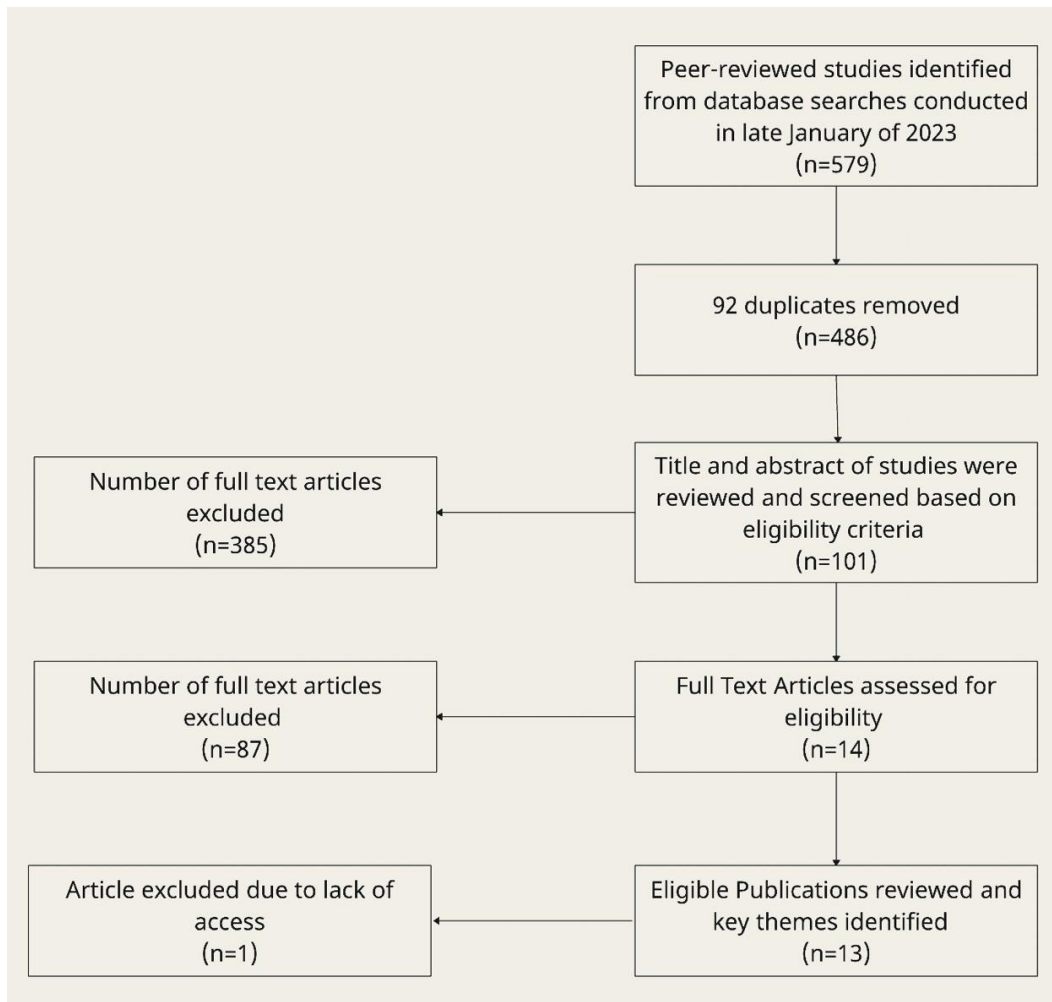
Peer-reviewed studies identified from database searches conducted in late January of 2023
(n=579)

92 duplicates removed
(n=486)

Title and abstract of studies were reviewed and screened based on eligibility criteria
(n=101)

Number of full text articles excluded
(n=385)

Full Text Articles assessed for eligibility
(n=14)

Number of full text articles excluded
(n=87)

Eligible Publications reviewed and key themes identified
(n=13)

Article excluded due to lack of access
(n=1)